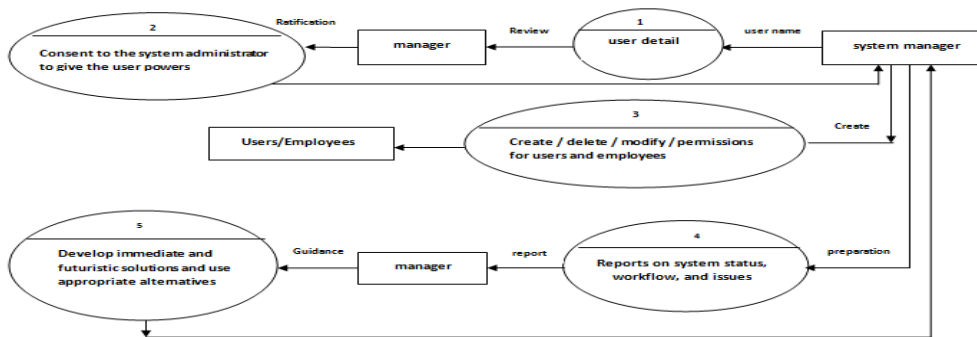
2

Consent to the system administrator to give the user powers

Ratification

manager

Review

1

user detail

user name

system manager

Users/Employees

3

Create / delete / modify / permissions for users and employees

Create

5

Develop immediate and futuristic solutions and use appropriate altematives

Guidance

manager

report

4

Reports on system status, workflow, and issues

preparation